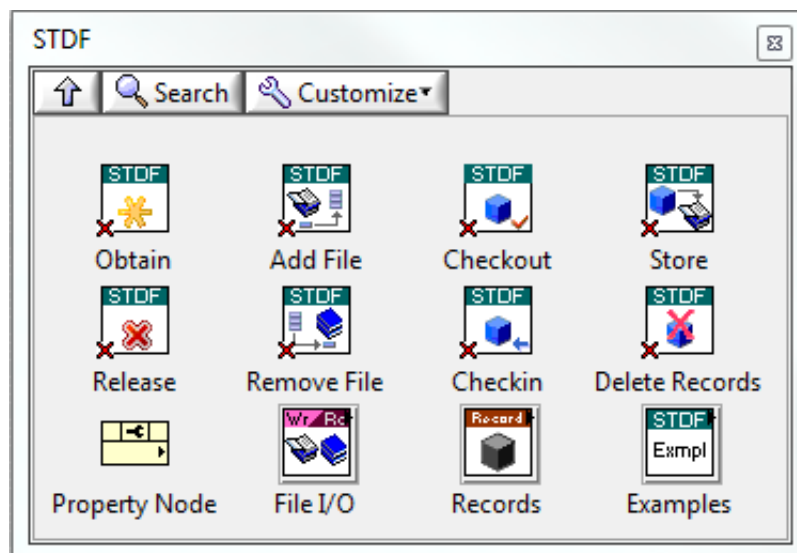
STDF

Search Customize

STDF
Obtain

STDF
Add File

STDF
Checkout

STDF
Store

STDF
Release

STDF
Remove File

STDF
Checkin

STDF
Delete Records

Property Node

Wr Rd
File I/O

Record
Records

STDF
Exmpl
Examples